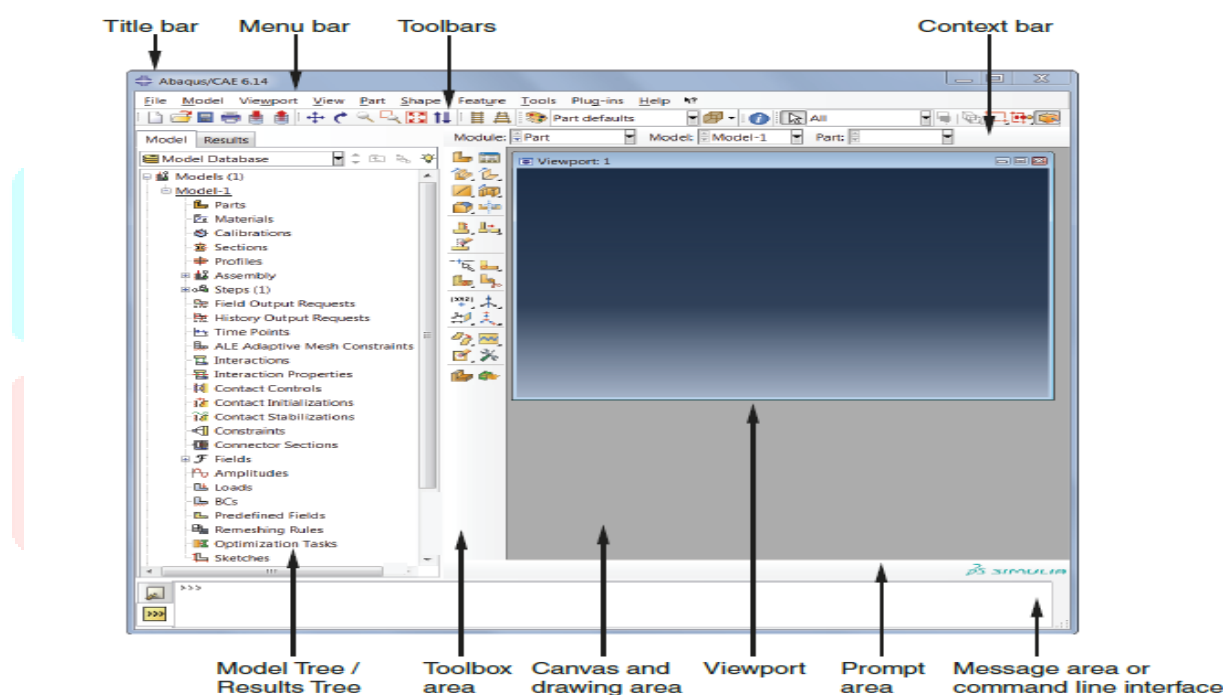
Title bar
Menu bar
Toolbars
Context bar

Abaqus/CAE 6.14

File Model Viewport View Part Shape Feature Tools Plug-ins Help

Part defaults
All

Model Results

Module: Part Model: Model-1 Part:

Model Database

Models (1)
Model-1
Parts
Materials
Calibrations
Sections
Profiles
Assembly
Steps (1)
Field Output Requests
History Output Requests
Time Points
ALE Adaptive Mesh Constraints
Interactions
Interaction Properties
Contact Controls
Contact Initializations
Contact Stabilizations
Constraints
Connector Sections
Fields
Amplitudes
Loads
BCs
Predefined Fields
Remeshing Rules
Optimization Tasks
Sketches

Viewport: 1

SIMULIA

>>>

Model Tree / Results Tree
Toolbox area
Canvas and drawing area
Viewport
Prompt area
Message area or command line interface